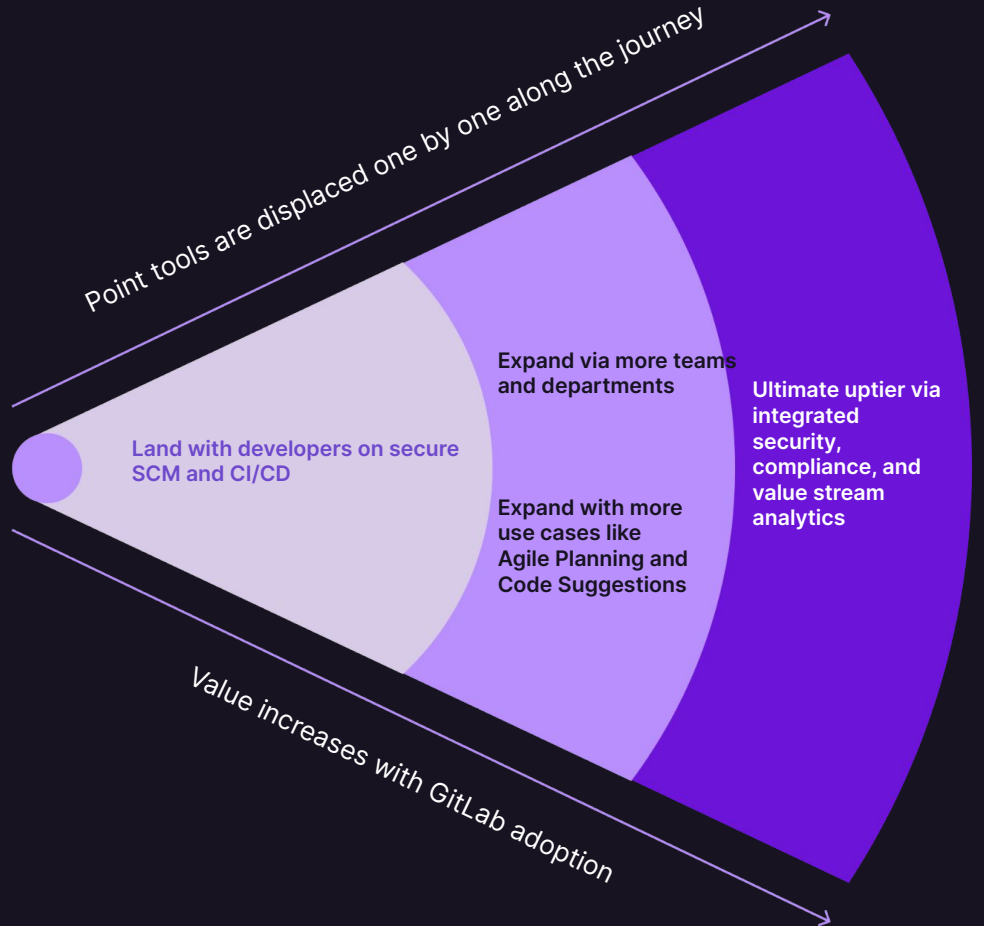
Point tools are displaced one by one along the journey

Land with developers on secure SCM and CI/CD

Expand via more teams and departments

Expand with more use cases like Agile Planning and Code Suggestions

Ultimate uptier via integrated security, compliance, and value stream analytics

Value increases with GitLab adoption